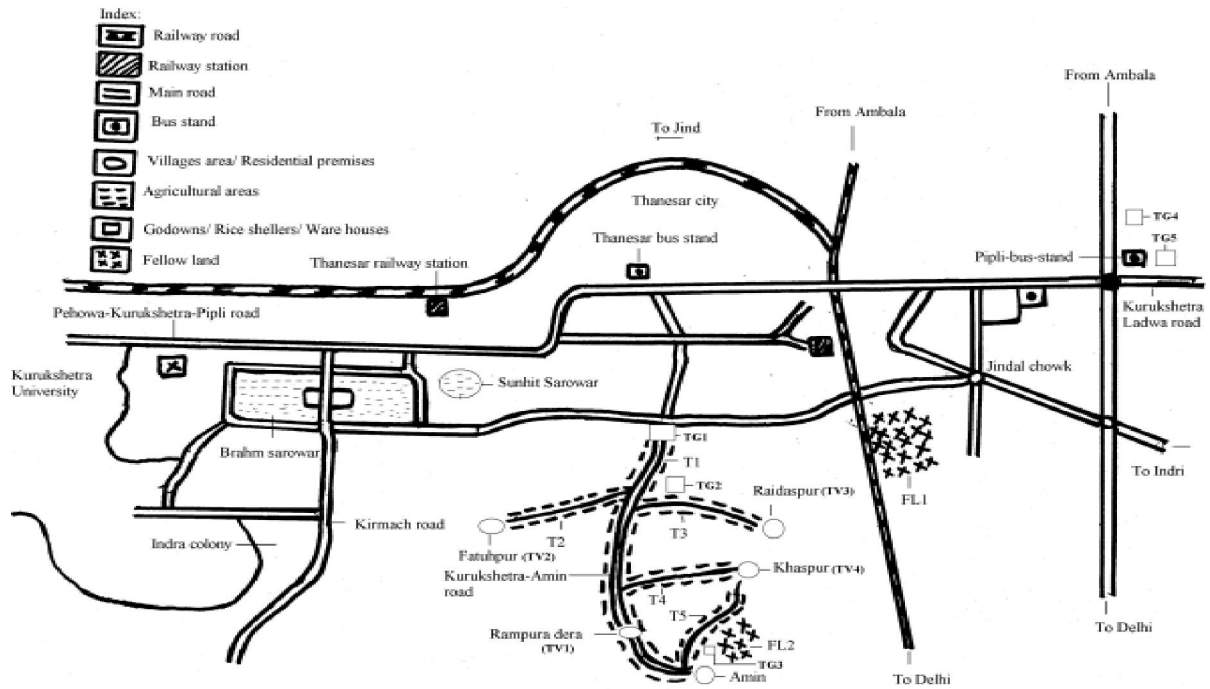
Index:
Railway road
Railway station
Main road
Bus stand
Villages area/ Residential premises
Agricultural areas
Godowns/ Rice shellers/ Ware houses
Fellow land

To Jind
From Ambala
From Ambala
Thanesar city
Thanesar bus stand
Thanesar railway station
TG4
TG5
Pipli-bus-stand
Kurukshetra Ladwa road
Pehowa-Kurukshetra-Pipli road
Kurukshetra University
Sunhit Sarowar
Jindal chowk
TG1
T1
TG2
Brahm sarowar
Raidaspur (TV3)
FL1
To Indri
Kirmach road
T2
T3
Indra colony
Fatuhpur (TV2)
Kurukshetra-Amin road
Khaspur (TV4)
T4
T5
Rampura dera (TV1)
FL2
TG3
Amin
To Delhi
To Delhi